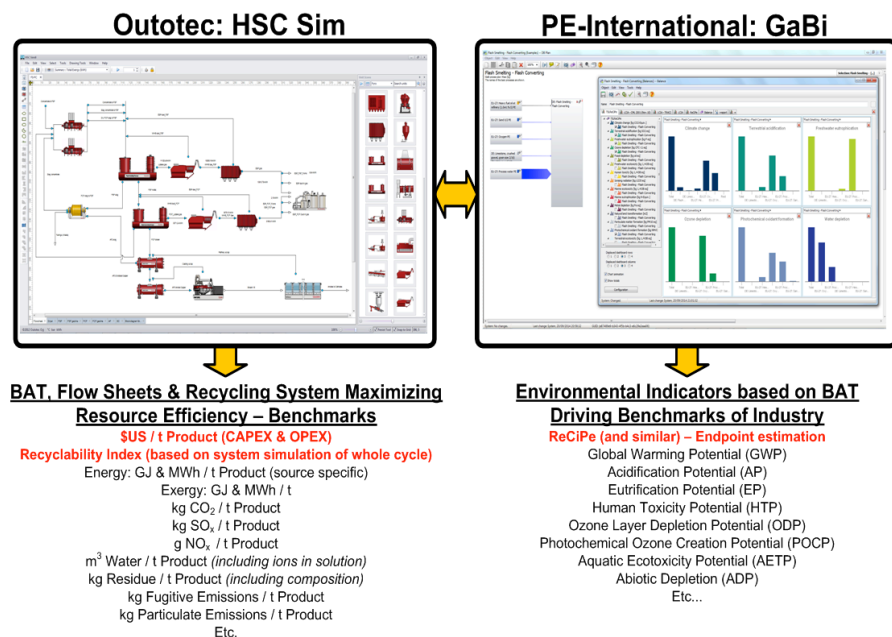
Outotec: HSC Sim

PE-International: GaBi

Climate change

Terrestrial acidification

Freshwater eutrophication

Ozone depletion

Photochemical oxidant formation

Water depletion

BAT, Flow Sheets & Recycling System Maximizing Resource Efficiency – Benchmarks

$US / t Product (CAPEX & OPEX)

Recyclability Index (based on system simulation of whole cycle)

Energy: GJ & MWh / t Product (source specific)

Exergy: GJ & MWh / t

kg $CO_2$ / t Product

kg $SO_x$ / t Product

g $NO_x$ / t Product

$m^3$ Water / t Product (including ions in solution)

kg Residue / t Product (including composition)

kg Fugitive Emissions / t Product

kg Particulate Emissions / t Product

Etc.

Environmental Indicators based on BAT Driving Benchmarks of Industry

ReCiPe (and similar) – Endpoint estimation

Global Warming Potential (GWP)

Acidification Potential (AP)

Eutrification Potential (EP)

Human Toxicity Potential (HTP)

Ozone Layer Depletion Potential (ODP)

Photochemical Ozone Creation Potential (POCP)

Aquatic Ecotoxicity Potential (AETP)

Abiotic Depletion (ADP)

Etc...